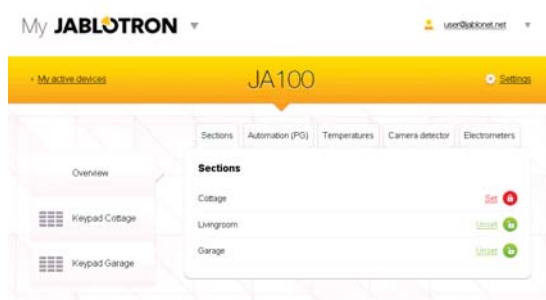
My JABLOTRON

user@jablonet.net

‹ My active devices

JA100

Settings

Sections | Automation (PG) | Temperatures | Camera detector | Electrometers

Overview

Keypad Cottage

Keypad Garage

Sections

Cottage Set

Livingroom Unset

Garage Unset